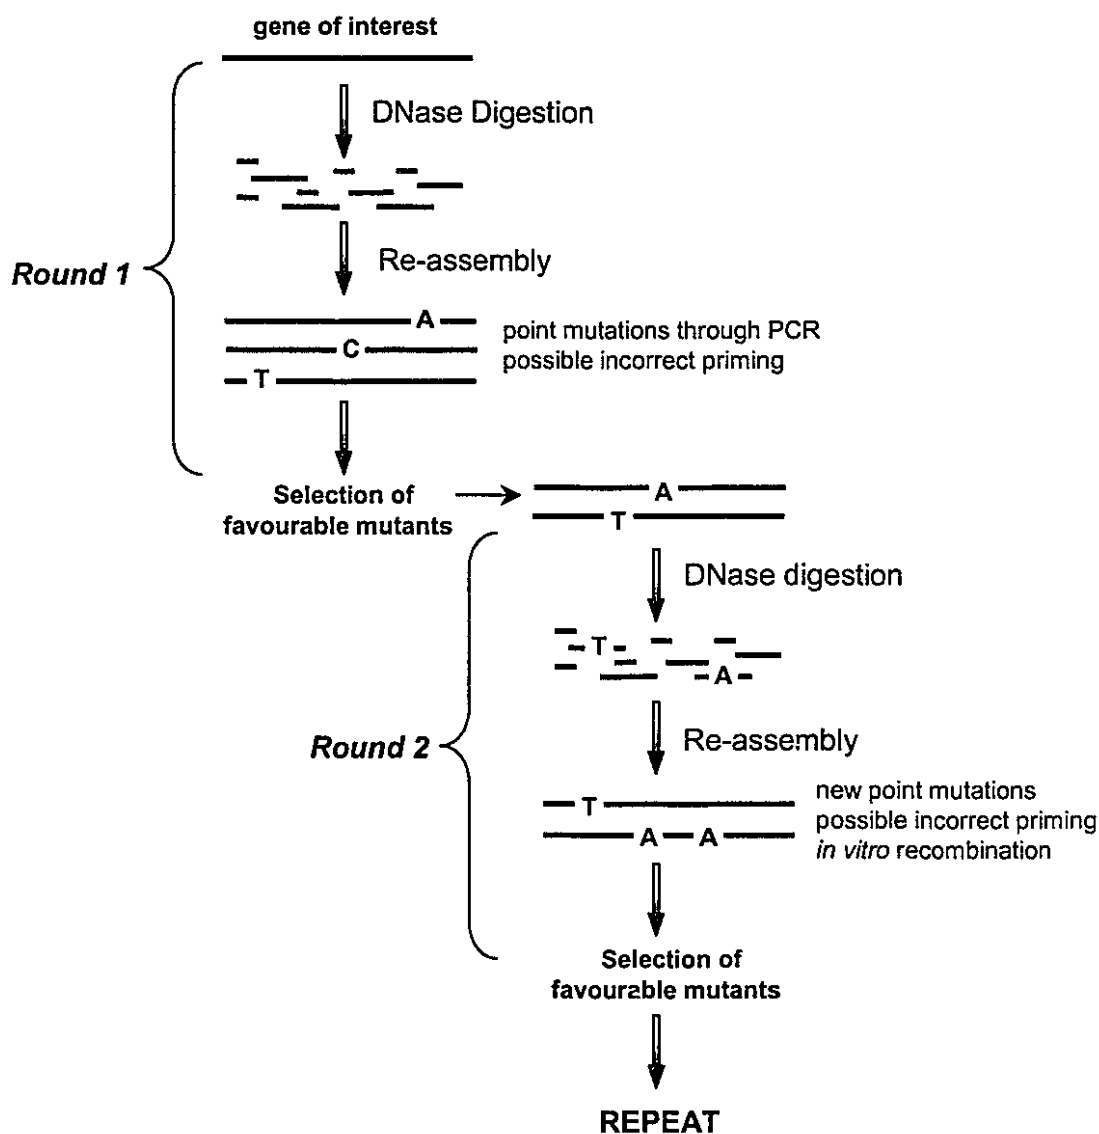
gene of interest

DNase Digestion

Re-assembly

Round 1

A
C
T

point mutations through PCR
possible incorrect priming

Selection of favourable mutants

A
T

DNase digestion

T
A

Round 2

Re-assembly

T
A A

new point mutations
possible incorrect priming
*in vitro* recombination

Selection of favourable mutants

REPEAT